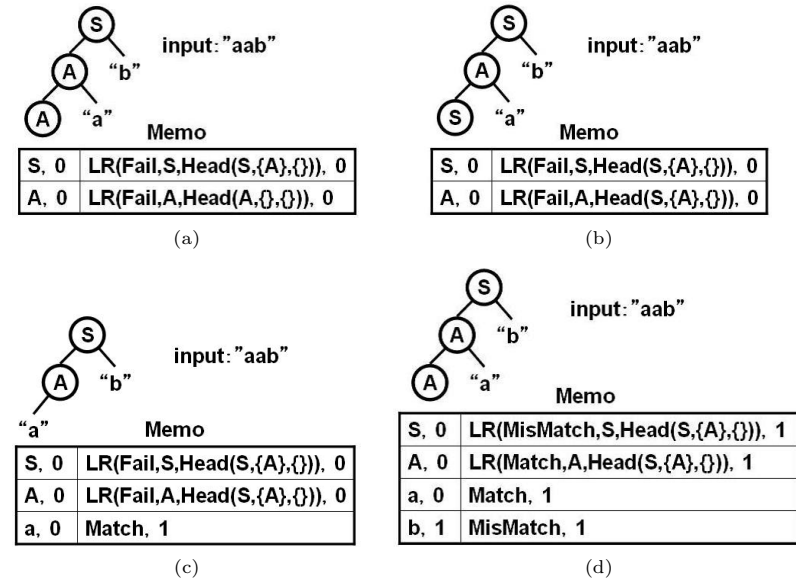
S
A "b"
A "a"
input:"aab"

Memo

| S, 0 | LR(Fail,S,Head(S,{A},{})), 0 |
|---|---|
| A, 0 | LR(Fail,A,Head(A,{},{})), 0 |

(a)

S
A "b"
S "a"
input:"aab"

Memo

| S, 0 | LR(Fail,S,Head(S,{A},{})), 0 |
|---|---|
| A, 0 | LR(Fail,A,Head(S,{A},{})), 0 |

(b)

S
A "b"
"a"
input:"aab"

Memo

| S, 0 | LR(Fail,S,Head(S,{A},{})), 0 |
|---|---|
| A, 0 | LR(Fail,A,Head(S,{A},{})), 0 |
| a, 0 | Match, 1 |

(c)

S
A "b"
A "a"
input:"aab"

Memo

| S, 0 | LR(MisMatch,S,Head(S,{A},{})), 1 |
|---|---|
| A, 0 | LR(Match,A,Head(S,{A},{})), 1 |
| a, 0 | Match, 1 |
| b, 1 | MisMatch, 1 |

(d)